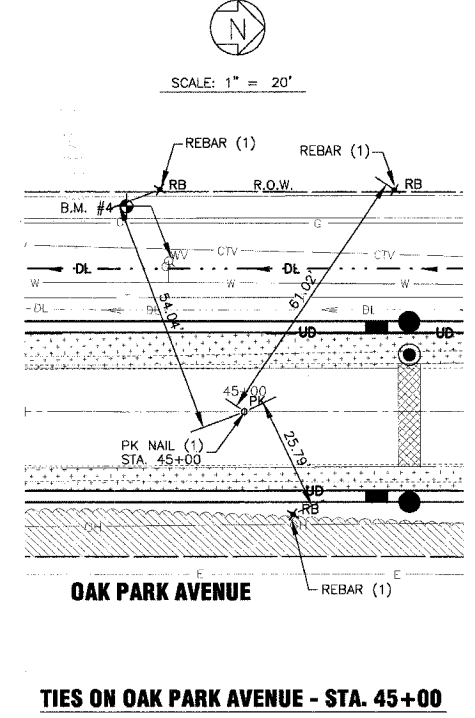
N

SCALE: 1" = 20'

REBAR (1)

REBAR (1)

RB

R.O.W.

RB

B.M. #4

G

WV

CTV

CTV

DL

DL

W

W

W

DL

DL

DL

54.04'

61.02'

UD

UD

45+00

PK

25.79'

PK NAIL (1)
STA. 45+00

UD

RB

E

E

OAK PARK AVENUE

REBAR (1)

TIES ON OAK PARK AVENUE - STA. 45+00